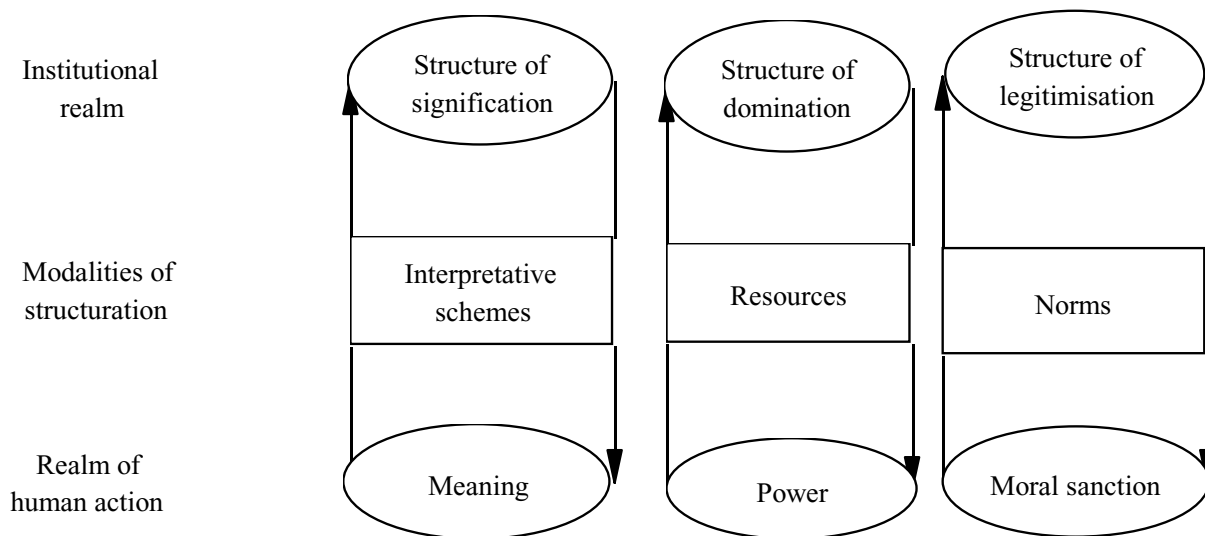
Institutional realm

Structure of signification

Structure of domination

Structure of legitimisation

Modalities of structuration

Interpretative schemes

Resources

Norms

Realm of human action

Meaning

Power

Moral sanction